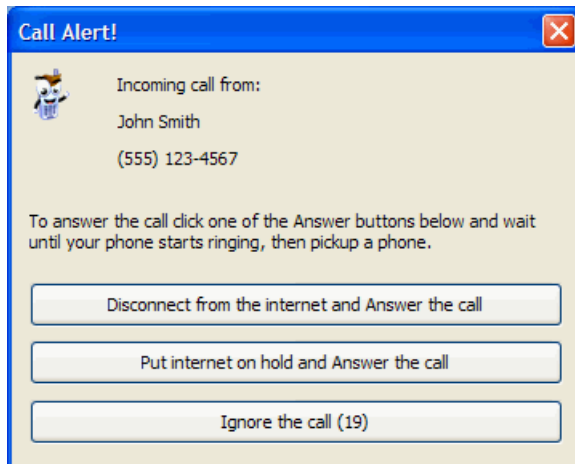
Call Alert!

Incoming call from:

John Smith

(555) 123-4567

To answer the call click one of the Answer buttons below and wait until your phone starts ringing, then pickup a phone.

Disconnect from the internet and Answer the call

Put internet on hold and Answer the call

Ignore the call (19)